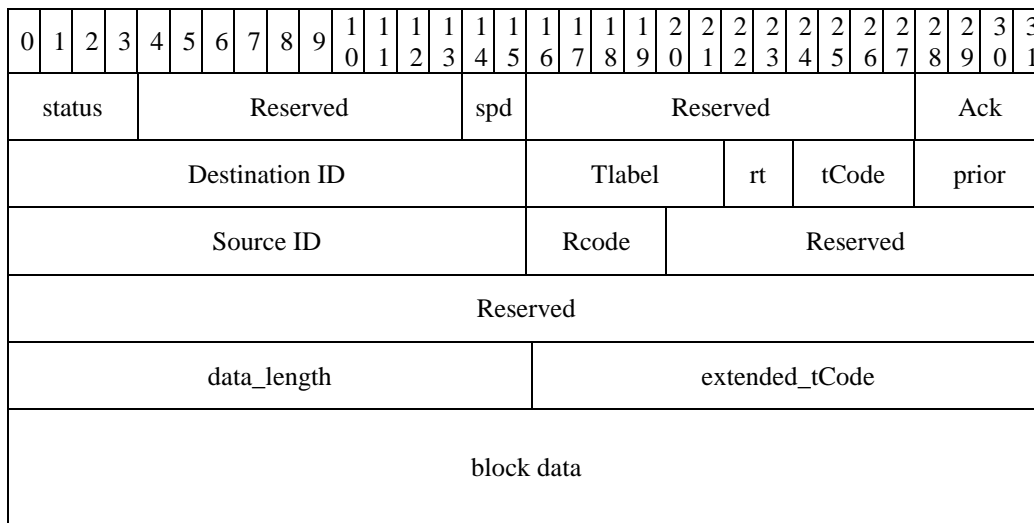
| 0 | 1 | 2 | 3 | 4 | 5 | 6 | 7 | 8 | 9 | 10 | 11 | 12 | 13 | 14 | 15 | 16 | 17 | 18 | 19 | 20 | 21 | 22 | 23 | 24 | 25 | 26 | 27 | 28 | 29 | 30 | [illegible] |
|---|---|---|---|---|---|---|---|---|---|---|---|---|---|---|---|---|---|---|---|---|---|---|---|---|---|---|---|---|---|---|---|
| status | | | | Reserved | | | | | | | | | | spd | | Reserved | | | | | | | | | | | | Ack | | | |
| Destination ID | | | | | | | | | | | | | | | | Tlabel | | | | | | rt | | tCode | | | | prior | | | |
| Source ID | | | | | | | | | | | | | | | | Rcode | | | | Reserved | | | | | | | | | | | |
| Reserved | | | | | | | | | | | | | | | | | | | | | | | | | | | | | | | |
| data_length | | | | | | | | | | | | | | | | extended_tCode | | | | | | | | | | | | | | | |
| block data | | | | | | | | | | | | | | | | | | | | | | | | | | | | | | | |